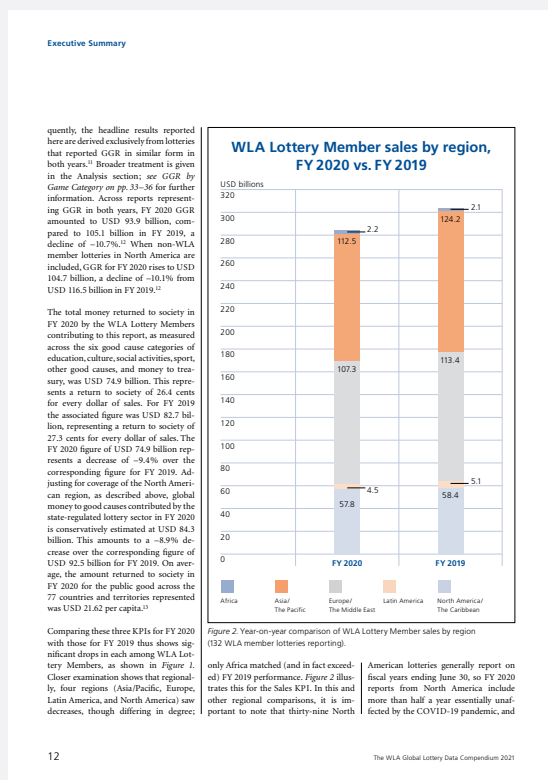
Executive Summary

quently, the headline results reported here are derived exclusively from lotteries that reported GGR in similar form in both years.¹¹ Broader treatment is given in the Analysis section; see GGR by Game Category on pp. 33–36 for further information. Across reports representing GGR in both years, FY 2020 GGR amounted to USD 93.9 billion, compared to 105.1 billion in FY 2019, a decline of –10.7%.¹² When non-WLA member lotteries in North America are included, GGR for FY 2020 rises to USD 104.7 billion, a decline of –10.1% from USD 116.5 billion in FY 2019.¹²

The total money returned to society in FY 2020 by the WLA Lottery Members contributing to this report, as measured across the six good cause categories of education, culture, social activities, sport, other good causes, and money to treasury, was USD 74.9 billion. This represents a return to society of 26.4 cents for every dollar of sales. For FY 2019 the associated figure was USD 82.7 billion, representing a return to society of 27.3 cents for every dollar of sales. The FY 2020 figure of USD 74.9 billion represents a decrease of –9.4% over the corresponding figure for FY 2019. Adjusting for coverage of the North American region, as described above, global money to good causes contributed by the state-regulated lottery sector in FY 2020 is conservatively estimated at USD 84.3 billion. This amounts to a –8.9% decrease over the corresponding figure of USD 92.5 billion for FY 2019. On average, the amount returned to society in FY 2020 for the public good across the 77 countries and territories represented was USD 21.62 per capita.¹³

Comparing these three KPIs for FY 2020 with those for FY 2019 thus shows significant drops in each among WLA Lottery Members, as shown in Figure 1. Closer examination shows that regionally, four regions (Asia/Pacific, Europe, Latin America, and North America) saw decreases, though differing in degree; only Africa matched (and in fact exceeded) FY 2019 performance. Figure 2 illustrates this for the Sales KPI. In this and other regional comparisons, it is important to note that thirty-nine North American lotteries generally report on fiscal years ending June 30, so FY 2020 reports from North America include more than half a year essentially unaffected by the COVID-19 pandemic, and

WLA Lottery Member sales by region, FY 2020 vs. FY 2019

USD billions
320
300
280
260
240
220
200
180
160
140
120
100
80
60
40
20
0

FY 2020: 57.8, 4.5, 107.3, 112.5, 2.2
FY 2019: 58.4, 5.1, 113.4, 124.2, 2.1

Africa
Asia/ The Pacific
Europe/ The Middle East
Latin America
North America/ The Caribbean

Figure 2. Year-on-year comparison of WLA Lottery Member sales by region (132 WLA member lotteries reporting).

12
The WLA Global Lottery Data Compendium 2021